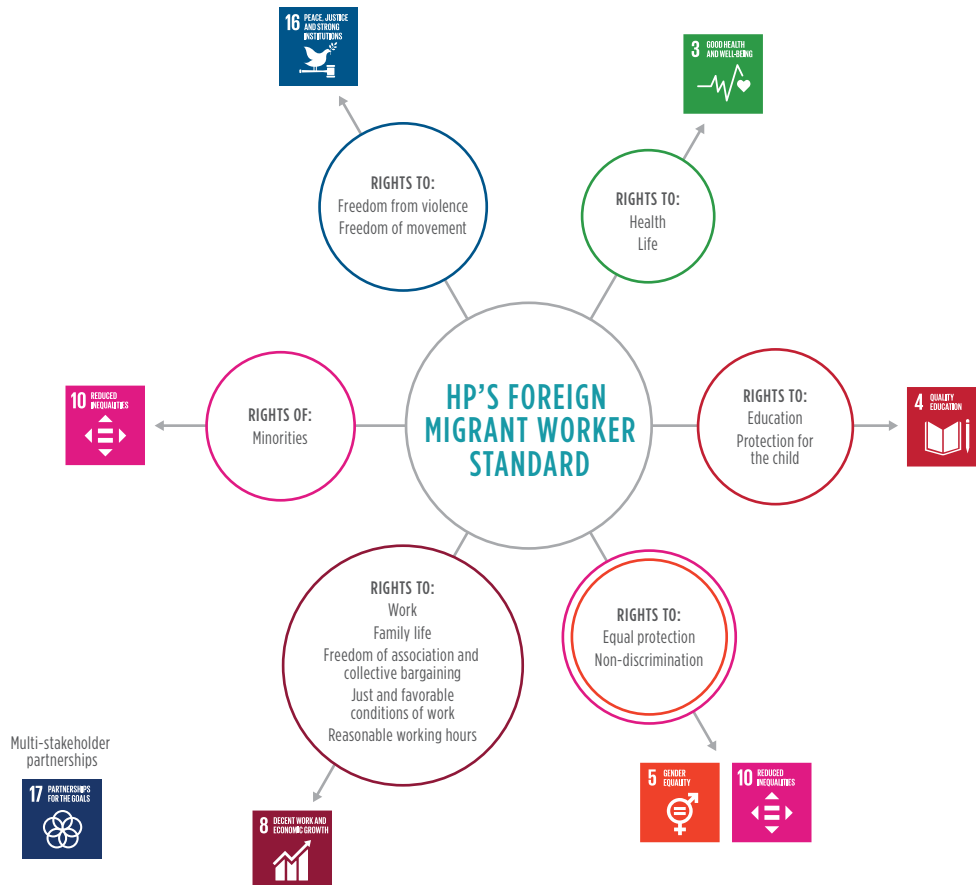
16 PEACE, JUSTICE AND STRONG INSTITUTIONS

3 GOOD HEALTH AND WELL-BEING

RIGHTS TO:
Freedom from violence
Freedom of movement

RIGHTS TO:
Health
Life

HP'S FOREIGN MIGRANT WORKER STANDARD

10 REDUCED INEQUALITIES

RIGHTS OF:
Minorities

RIGHTS TO:
Education
Protection for the child

4 QUALITY EDUCATION

RIGHTS TO:
Work
Family life
Freedom of association and collective bargaining
Just and favorable conditions of work
Reasonable working hours

RIGHTS TO:
Equal protection
Non-discrimination

Multi-stakeholder partnerships

17 PARTNERSHIPS FOR THE GOALS

8 DECENT WORK AND ECONOMIC GROWTH

5 GENDER EQUALITY

10 REDUCED INEQUALITIES